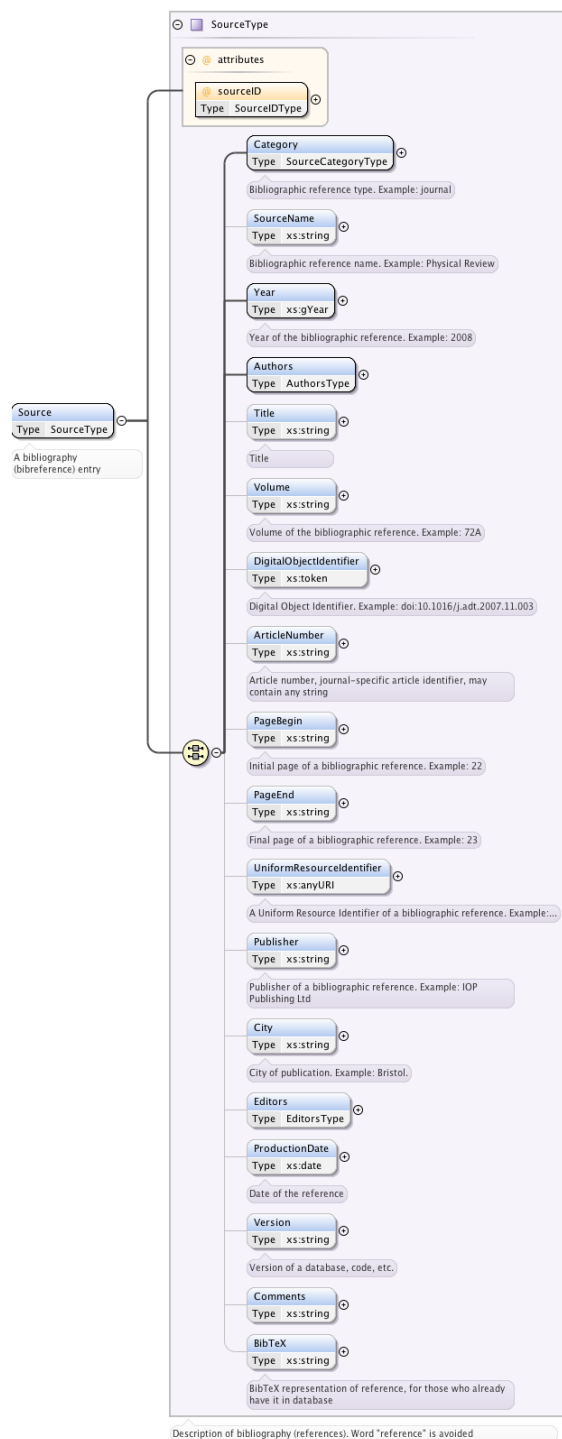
SourceType

@ attributes

@ sourceID
Type SourceIDType

Source
Type SourceType

A bibliography (bibreference) entry

Category
Type SourceCategoryType

Bibliographic reference type. Example: journal

SourceName
Type xs:string

Bibliographic reference name. Example: Physical Review

Year
Type xs:gYear

Year of the bibliographic reference. Example: 2008

Authors
Type AuthorsType

Title
Type xs:string

Title

Volume
Type xs:string

Volume of the bibliographic reference. Example: 72A

DigitalObjectIdentifier
Type xs:token

Digital Object Identifier. Example: doi:10.1016/j.adt.2007.11.003

ArticleNumber
Type xs:string

Article number, journal-specific article identifier, may contain any string

PageBegin
Type xs:string

Initial page of a bibliographic reference. Example: 22

PageEnd
Type xs:string

Final page of a bibliographic reference. Example: 23

UniformResourceIdentifier
Type xs:anyURI

A Uniform Resource Identifier of a bibliographic reference. Example:...

Publisher
Type xs:string

Publisher of a bibliographic reference. Example: IOP Publishing Ltd

City
Type xs:string

City of publication. Example: Bristol.

Editors
Type EditorsType

ProductionDate
Type xs:date

Date of the reference

Version
Type xs:string

Version of a database, code, etc.

Comments
Type xs:string

BibTeX
Type xs:string

BibTeX representation of reference, for those who already have it in database

Description of bibliography (references). Word "reference" is avoided